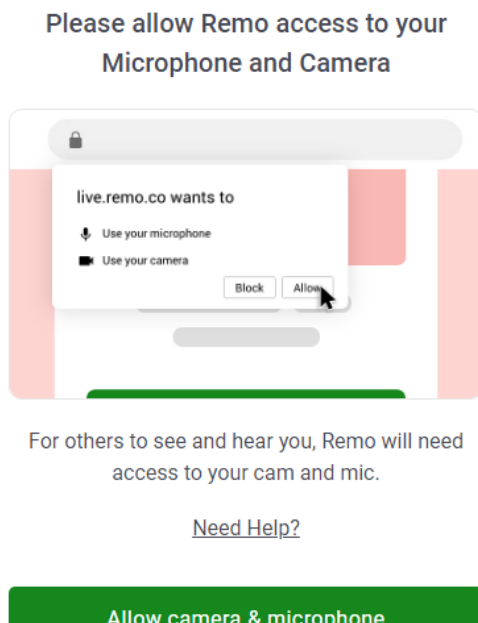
Please allow Remo access to your Microphone and Camera

live.remo.co wants to

Use your microphone

Use your camera

Block

Allow

For others to see and hear you, Remo will need access to your cam and mic.

Need Help?

Allow camera & microphone